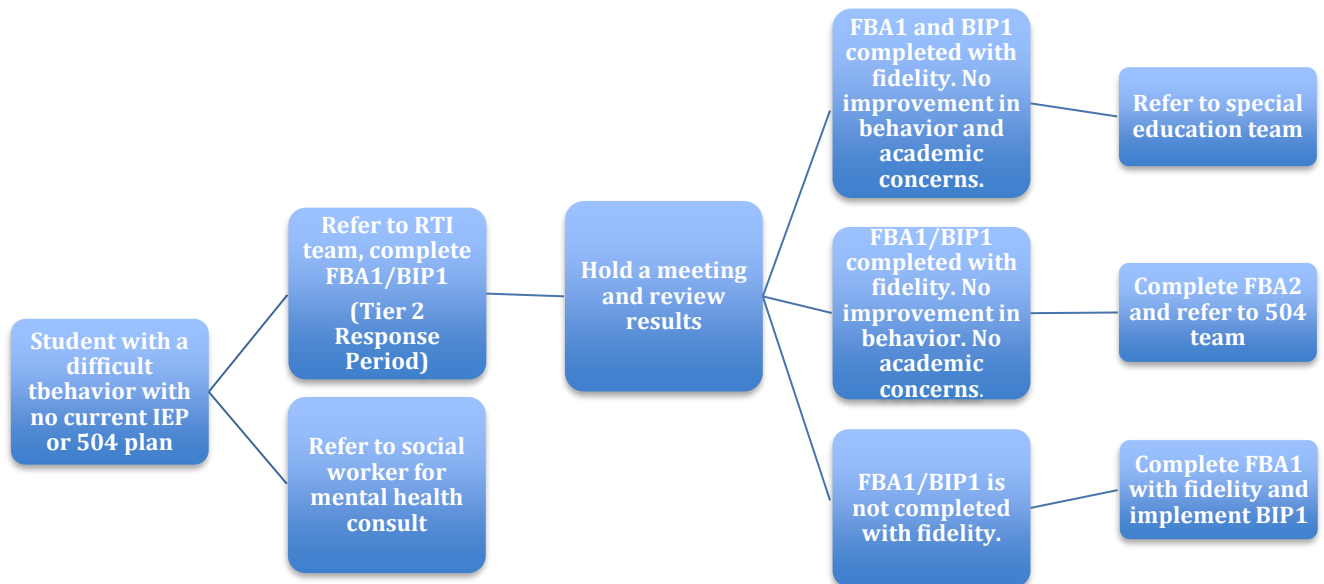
Student with a difficult tbehavior with no current IEP or 504 plan

Refer to RTI team, complete FBA1/BIP1

(Tier 2 Response Period)

Refer to social worker for mental health consult

Hold a meeting and review results

FBA1 and BIP1 completed with fidelity. No improvement in behavior and academic concerns.

FBA1/BIP1 completed with fidelity. No improvement in behavior. No academic concerns.

FBA1/BIP1 is not completed with fidelity.

Refer to special education team

Complete FBA2 and refer to 504 team

Complete FBA1 with fidelity and implement BIP1